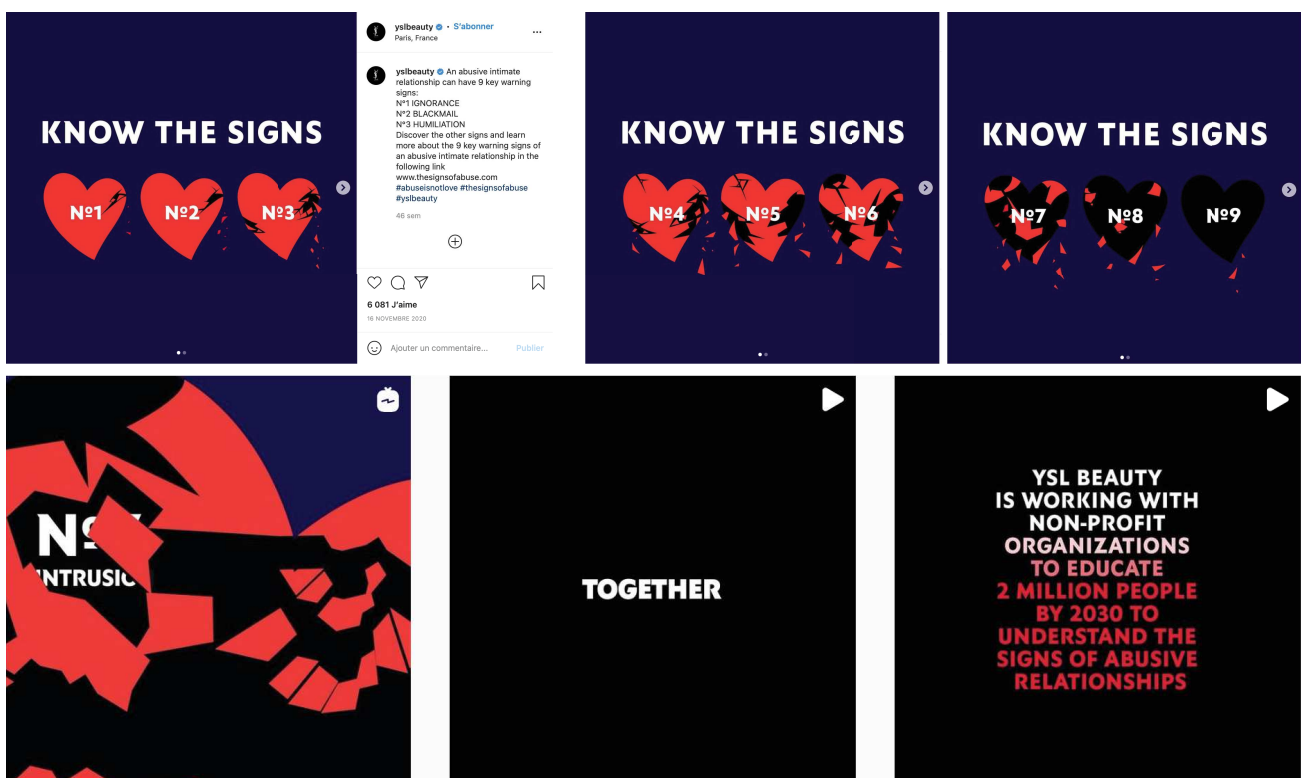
KNOW THE SIGNS

Nº1 Nº2 Nº3

yslbeauty • S'abonner
Paris, France

yslbeauty An abusive intimate relationship can have 9 key warning signs:
Nº1 IGNORANCE
Nº2 BLACKMAIL
Nº3 HUMILIATION
Discover the other signs and learn more about the 9 key warning signs of an abusive intimate relationship in the following link
www.thesignsofabuse.com
#abuseisnotlove #thesignsofabuse #yslbeauty

46 sem

6 081 J'aime
16 NOVEMBRE 2020

Ajouter un commentaire... Publier

KNOW THE SIGNS

Nº4 Nº5 Nº6

KNOW THE SIGNS

Nº7 Nº8 Nº9

N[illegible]
INTRUSI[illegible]

TOGETHER

YSL BEAUTY IS WORKING WITH NON-PROFIT ORGANIZATIONS TO EDUCATE 2 MILLION PEOPLE BY 2030 TO UNDERSTAND THE SIGNS OF ABUSIVE RELATIONSHIPS